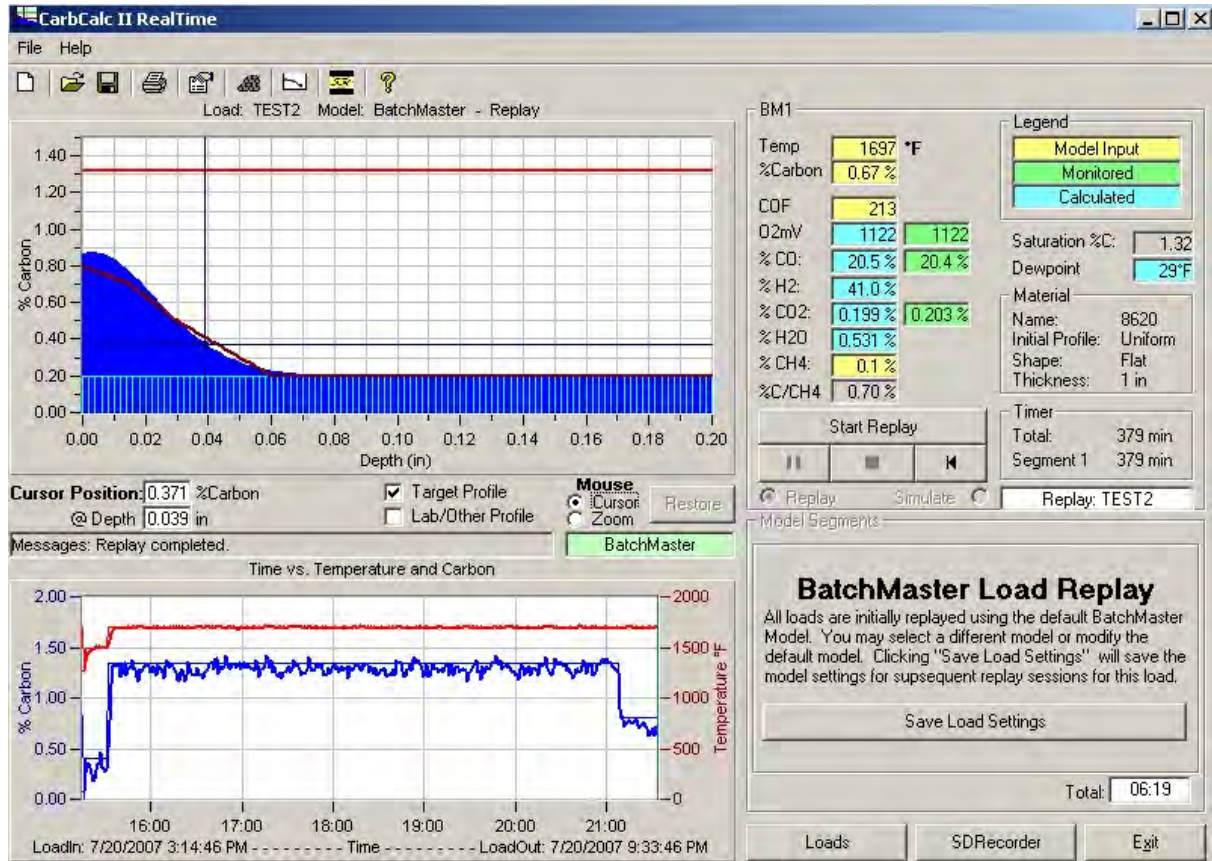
CarbCalc II RealTime

File Help

Load: TEST2 Model: BatchMaster - Replay

1.40
1.20
1.00
0.80
0.60
0.40
0.20
0.00

% Carbon

0.00 0.02 0.04 0.06 0.08 0.10 0.12 0.14 0.16 0.18 0.20

Depth (in)

Cursor Position: 0.371 %Carbon

@ Depth 0.039 in

Target Profile

Lab/Other Profile

Mouse

Cursor

Zoom

Restore

Messages: Replay completed.

BatchMaster

Time vs. Temperature and Carbon

2.00
1.50
1.00
0.50
0.00

% Carbon

2000
1500
1000
500
0

Temperature °F

16:00 17:00 18:00 19:00 20:00 21:00

LoadIn: 7/20/2007 3:14:46 PM - - - - - - - - - Time - - - - - - - - - LoadOut: 7/20/2007 9:33:46 PM

BM1

Temp 1697 °F

%Carbon 0.67 %

COF 213

O2mV 1122 1122

% CO: 20.5 % 20.4 %

% H2: 41.0 %

% CO2: 0.199 % 0.203 %

% H2O 0.531 %

% CH4: 0.1 %

%C/CH4 0.70 %

Legend

Model Input

Monitored

Calculated

Saturation %C: 1.32

Dewpoint 29°F

Material

Name: 8620

Initial Profile: Uniform

Shape: Flat

Thickness: 1 in

Start Replay

Timer

Total: 379 min

Segment 1 379 min

Replay Simulate

Replay: TEST2

Model Segments

BatchMaster Load Replay

All loads are initially replayed using the default BatchMaster Model. You may select a different model or modify the default model. Clicking "Save Load Settings" will save the model settings for supsequent replay sessions for this load.

Save Load Settings

Total: 06:19

Loads

SDRecorder

Exit